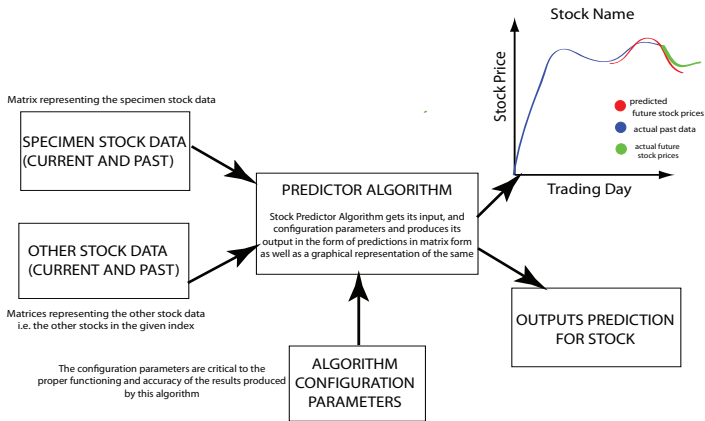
Matrix representing the specimen stock data

SPECIMEN STOCK DATA (CURRENT AND PAST)

OTHER STOCK DATA (CURRENT AND PAST)

Matrices representing the other stock data i.e. the other stocks in the given index

PREDICTOR ALGORITHM

Stock Predictor Algorithm gets its input, and configuration parameters and produces its output in the form of predictions in matrix form as well as a graphical representation of the same

Stock Name

Stock Price

predicted future stock prices

actual past data

actual future stock prices

Trading Day

OUTPUTS PREDICTION FOR STOCK

The configuration parameters are critical to the proper functioning and accuracy of the results produced by this algorithm

ALGORITHM CONFIGURATION PARAMETERS